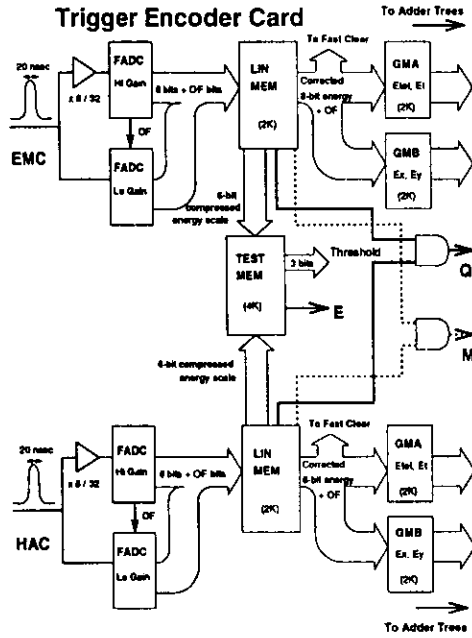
Trigger Encoder Card

To Adder Trees

20 nsec

x 8 / 32

FADC
Hi Gain

6 bits + OF bits

OF

FADC
Lo Gain

EMC

LIN
MEM
(2K)

To Fast Clear

Corrected
8-bit energy
+ OF

GMA
Etot, Et
(2K)

GMB
Ex, Ey
(2K)

6-bit
compressed
energy scale

TEST
MEM
(4K)

3 bits

Threshold

Q

E

M

6-bit compressed
energy scale

20 nsec

x 8 / 32

FADC
Hi Gain

6 bits + OF bits

OF

FADC
Lo Gain

HAC

LIN
MEM
(2K)

To Fast Clear

Corrected
8-bit energy
+ OF

GMA
Etot, Et
(2K)

GMB
Ex, Ey
(2K)

To Adder Trees